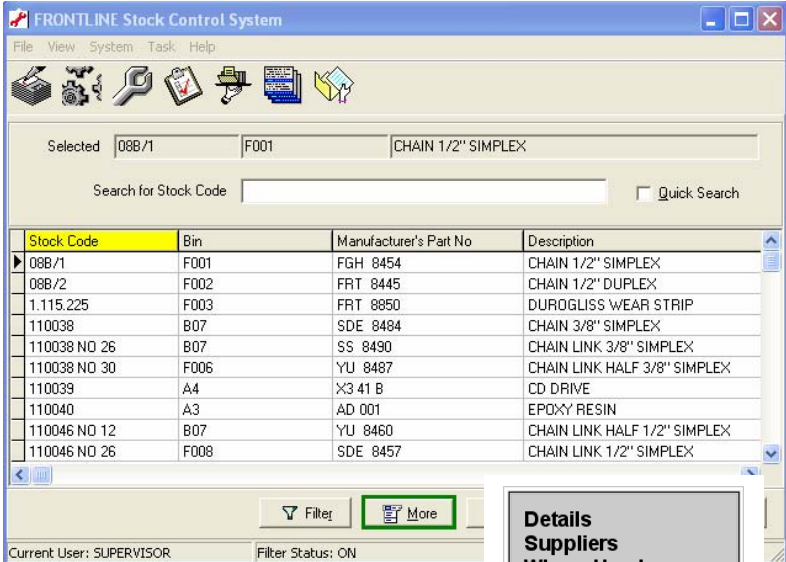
FRONTLINE Stock Control System

File View System Task Help

Selected 08B/1 F001 CHAIN 1/2" SIMPLEX

Search for Stock Code

Quick Search

| Stock Code | Bin | Manufacturer's Part No | Description |
|---|---|---|---|
| 08B/1 | F001 | FGH 8454 | CHAIN 1/2" SIMPLEX |
| 08B/2 | F002 | FRT 8445 | CHAIN 1/2" DUPLEX |
| 1.115.225 | F003 | FRT 8850 | DUROGLISS WEAR STRIP |
| 110038 | B07 | SDE 8484 | CHAIN 3/8" SIMPLEX |
| 110038 NO 26 | B07 | SS 8490 | CHAIN LINK 3/8" SIMPLEX |
| 110038 NO 30 | F006 | YU 8487 | CHAIN LINK HALF 3/8" SIMPLEX |
| 110039 | A4 | X3 41 B | CD DRIVE |
| 110040 | A3 | AD 001 | EPOXY RESIN |
| 110046 NO 12 | B07 | YU 8460 | CHAIN LINK HALF 1/2" SIMPLEX |
| 110046 NO 26 | F008 | SDE 8457 | CHAIN LINK 1/2" SIMPLEX |

Filter More

Details
Suppliers
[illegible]

Current User: SUPERVISOR Filter Status: ON